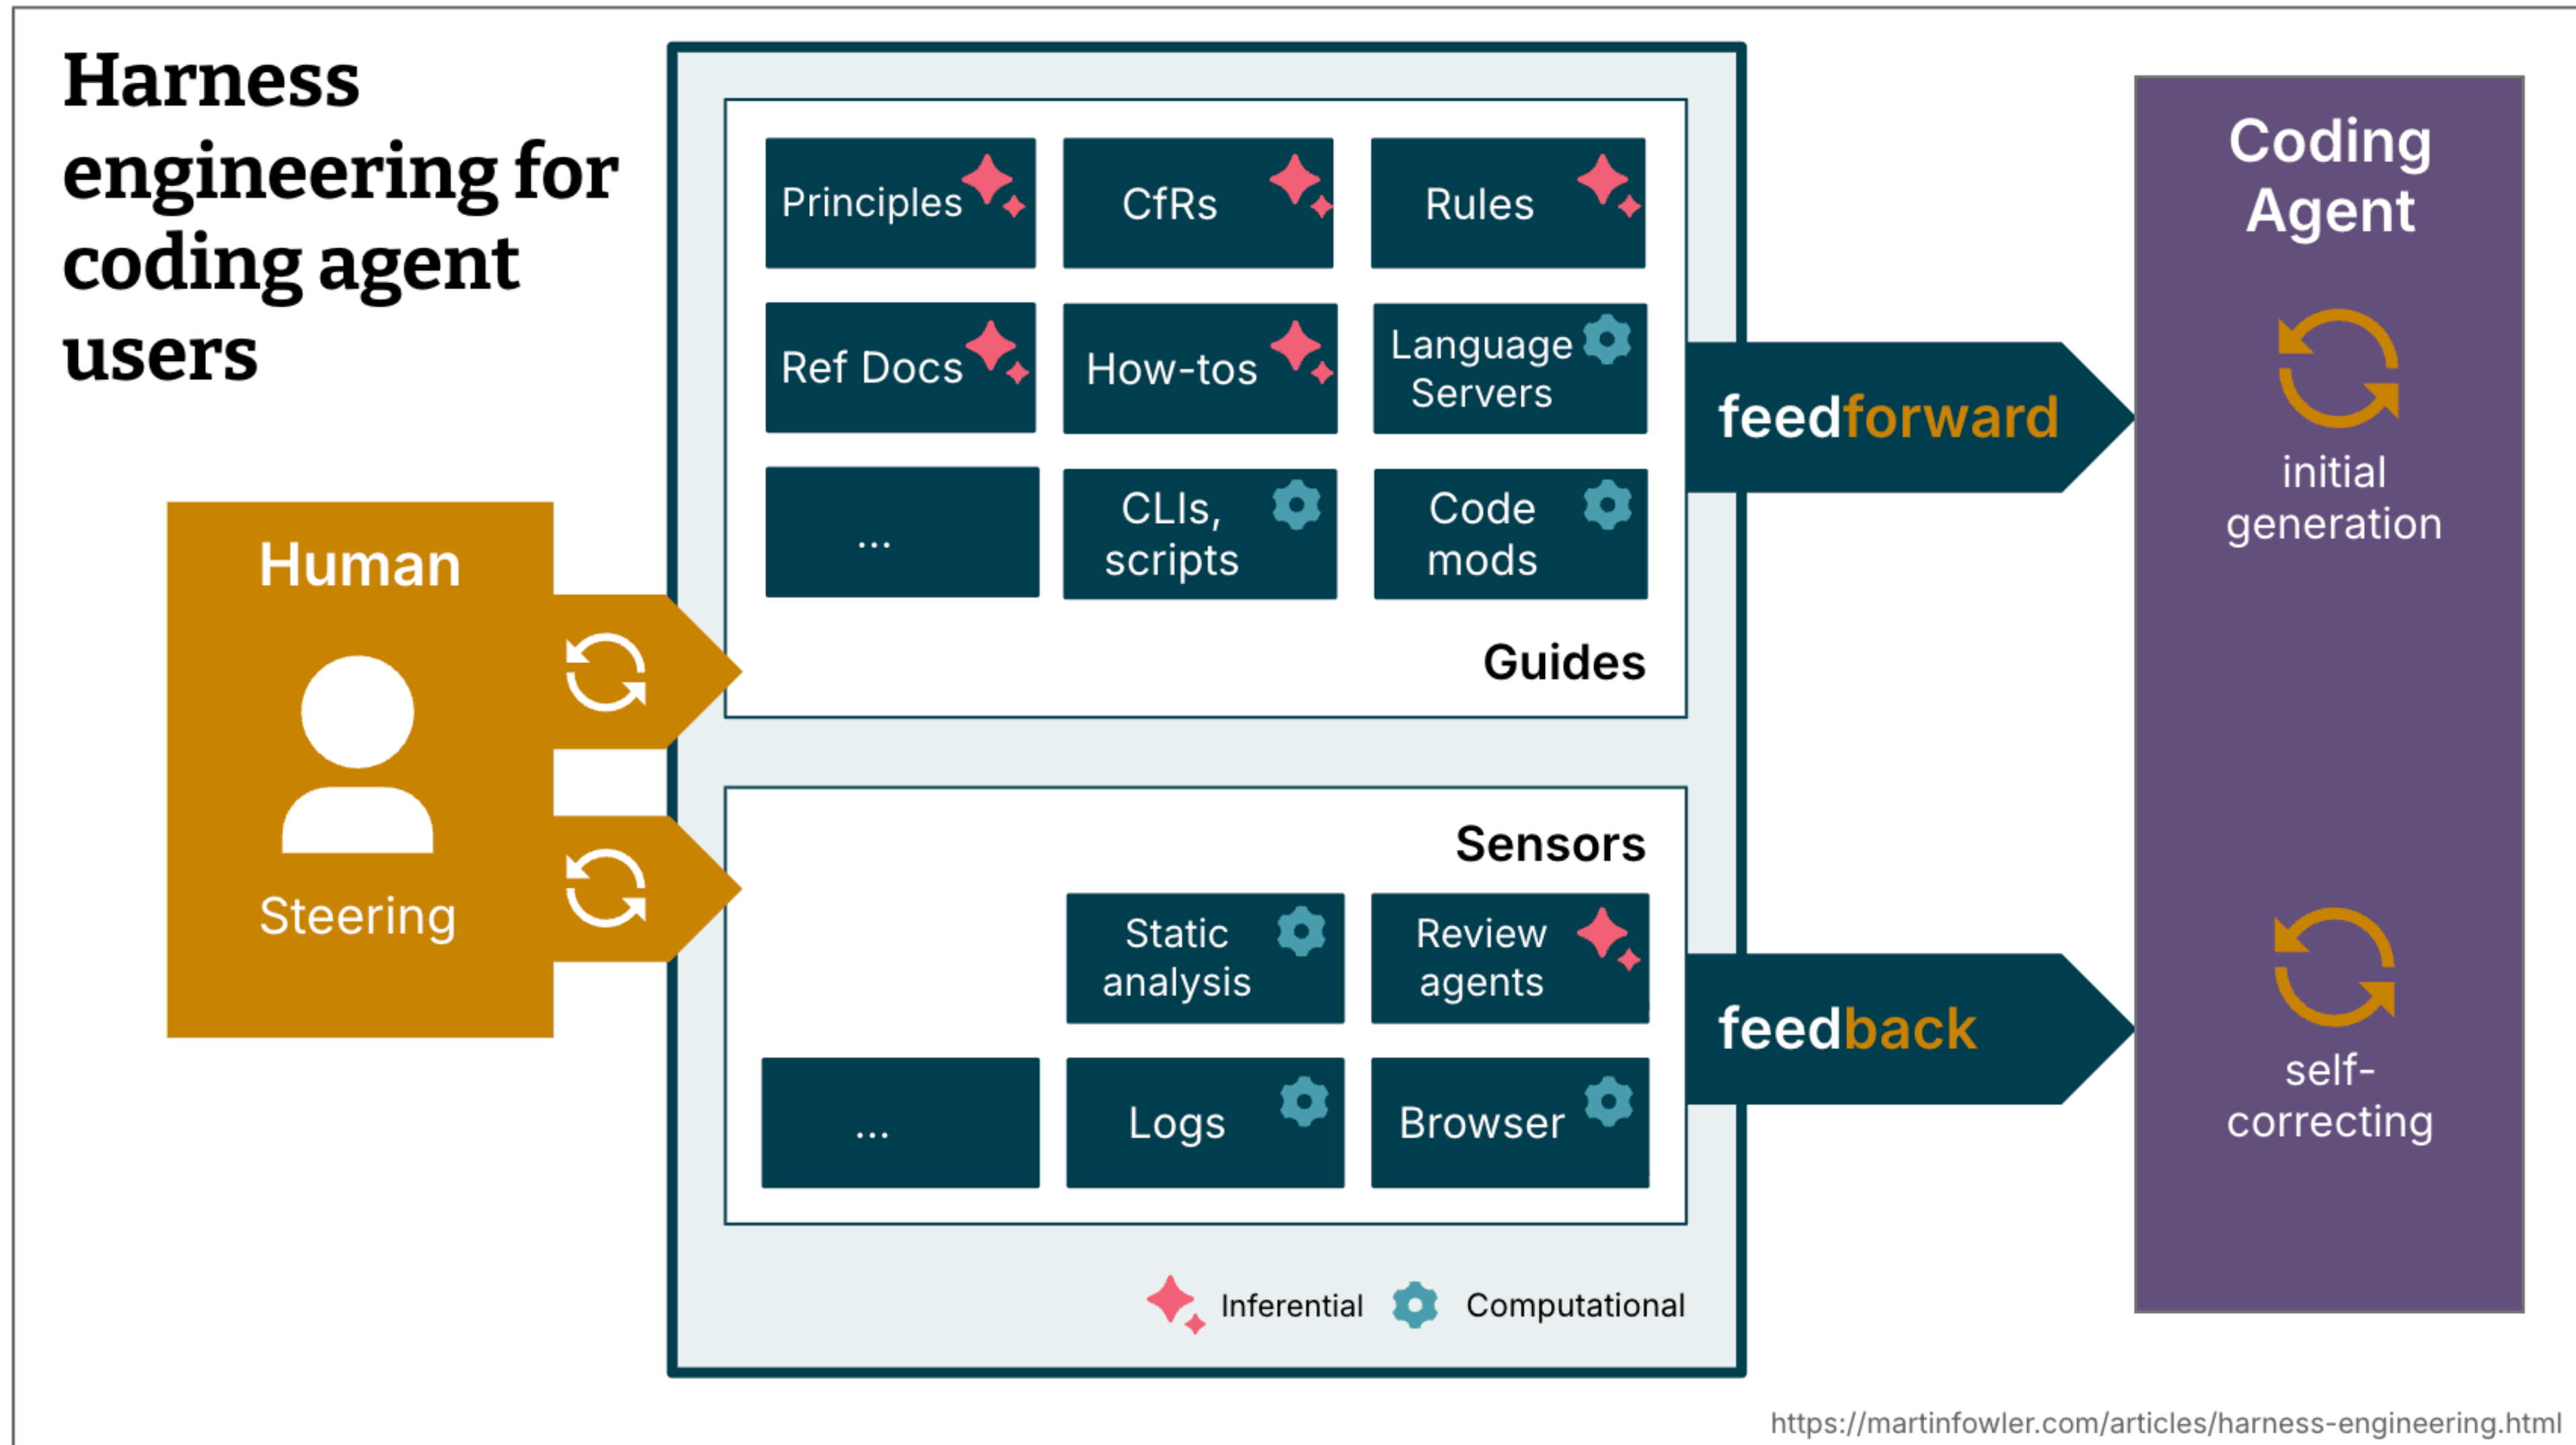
Harness engineering for coding agent users

Human

Steering

Principles

CfRs

Rules

Ref Docs

How-tos

Language Servers

...

CLIs, scripts

Code mods

Guides

Sensors

Static analysis

Review agents

...

Logs

Browser

Inferential Computational

feedforward

feedback

Coding Agent

initial generation

self-correcting

https://martinfowler.com/articles/harness-engineering.html